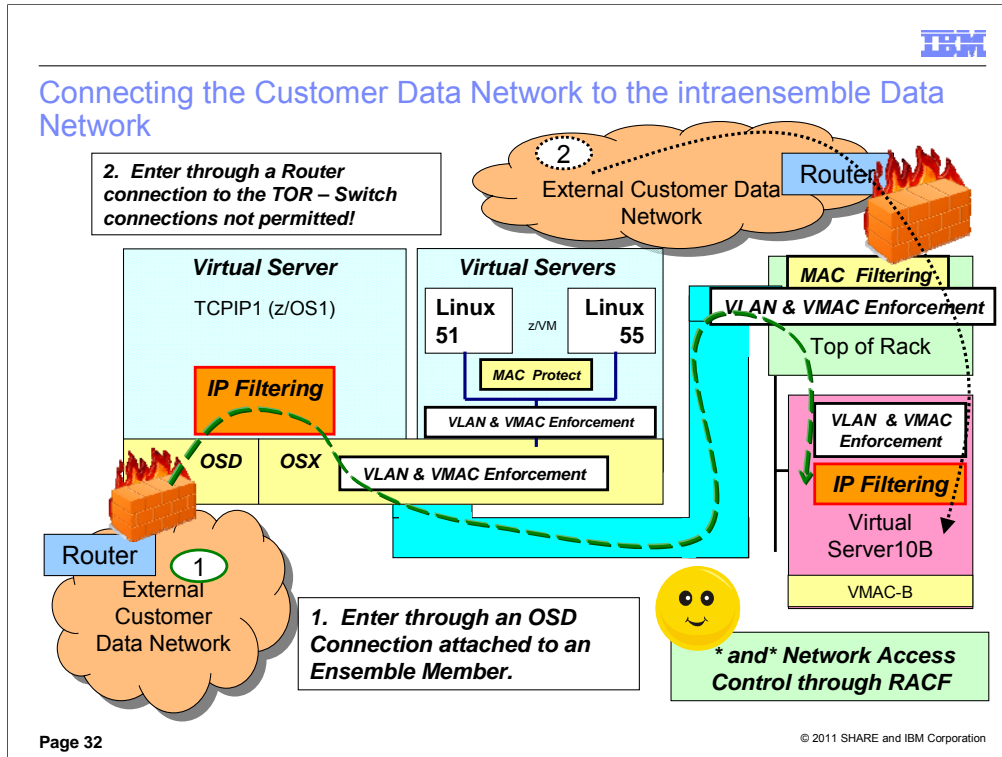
IBM

Connecting the Customer Data Network to the intraensemble Data Network

2. Enter through a Router connection to the TOR – Switch connections not permitted!

2

External Customer Data Network

Router

Virtual Server

TCPIP1 (z/OS1)

IP Filtering

Virtual Servers

Linux 51

z/VM

Linux 55

MAC Protect

VLAN & VMAC Enforcement

MAC Filtering

VLAN & VMAC Enforcement

Top of Rack

VLAN & VMAC Enforcement

IP Filtering

Virtual Server10B

VMAC-B

OSD

OSX

VLAN & VMAC Enforcement

Router

1

External Customer Data Network

1. Enter through an OSD Connection attached to an Ensemble Member.

* and* Network Access Control through RACF

Page 32

© 2011 SHARE and IBM Corporation